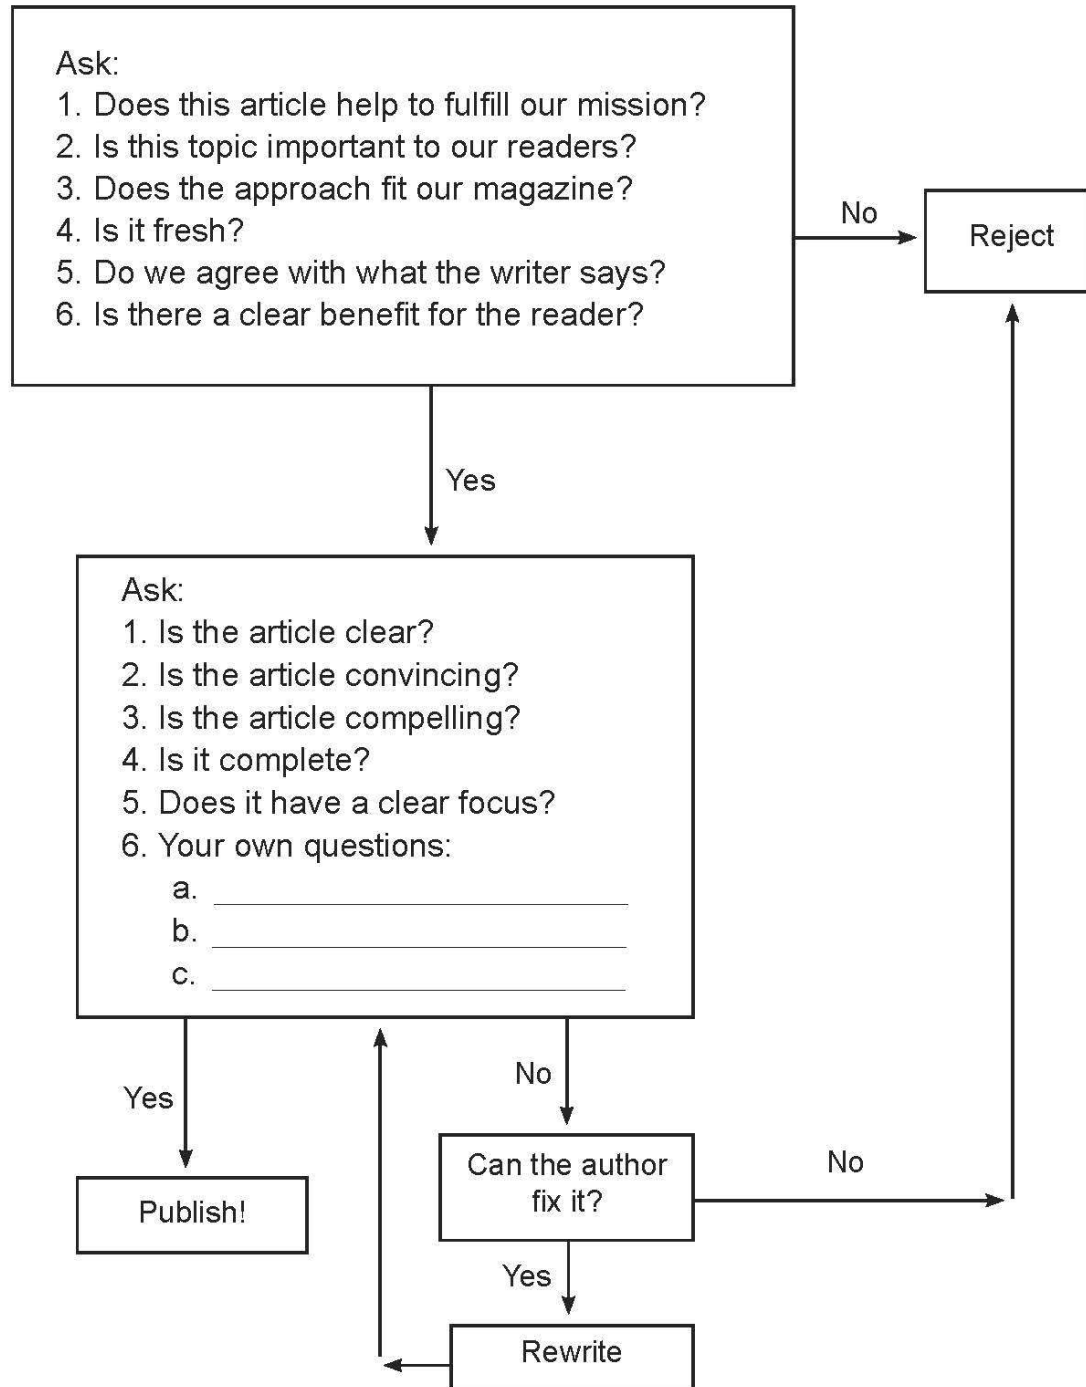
Ask:
1. Does this article help to fulfill our mission?
2. Is this topic important to our readers?
3. Does the approach fit our magazine?
4. Is it fresh?
5. Do we agree with what the writer says?
6. Is there a clear benefit for the reader?

No

Reject

Yes

Ask:
1. Is the article clear?
2. Is the article convincing?
3. Is the article compelling?
4. Is it complete?
5. Does it have a clear focus?
6. Your own questions:
a. ______
b. ______
c. ______

Yes

No

Publish!

Can the author fix it?

No

Yes

Rewrite